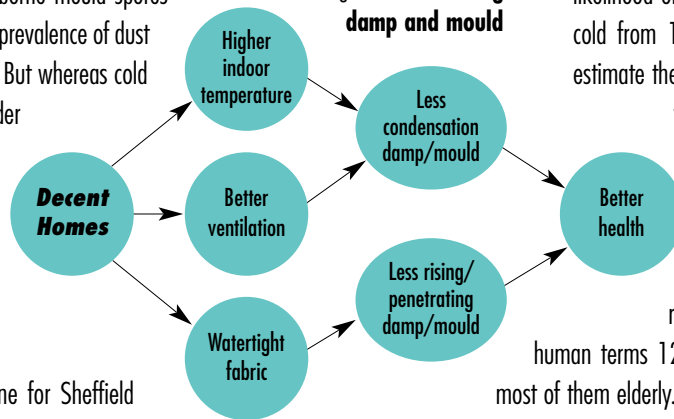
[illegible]borne mould spores prevalence of dust But whereas cold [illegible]der

damp and mould

likelihood of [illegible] cold from T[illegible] estimate the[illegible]

Higher indoor temperature

Less condensation damp/mould

Decent Homes

Better ventilation

Better health

Less rising/ penetrating damp/mould

Watertight fabric

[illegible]me for Sheffield

human terms 12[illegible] most of them elderly.